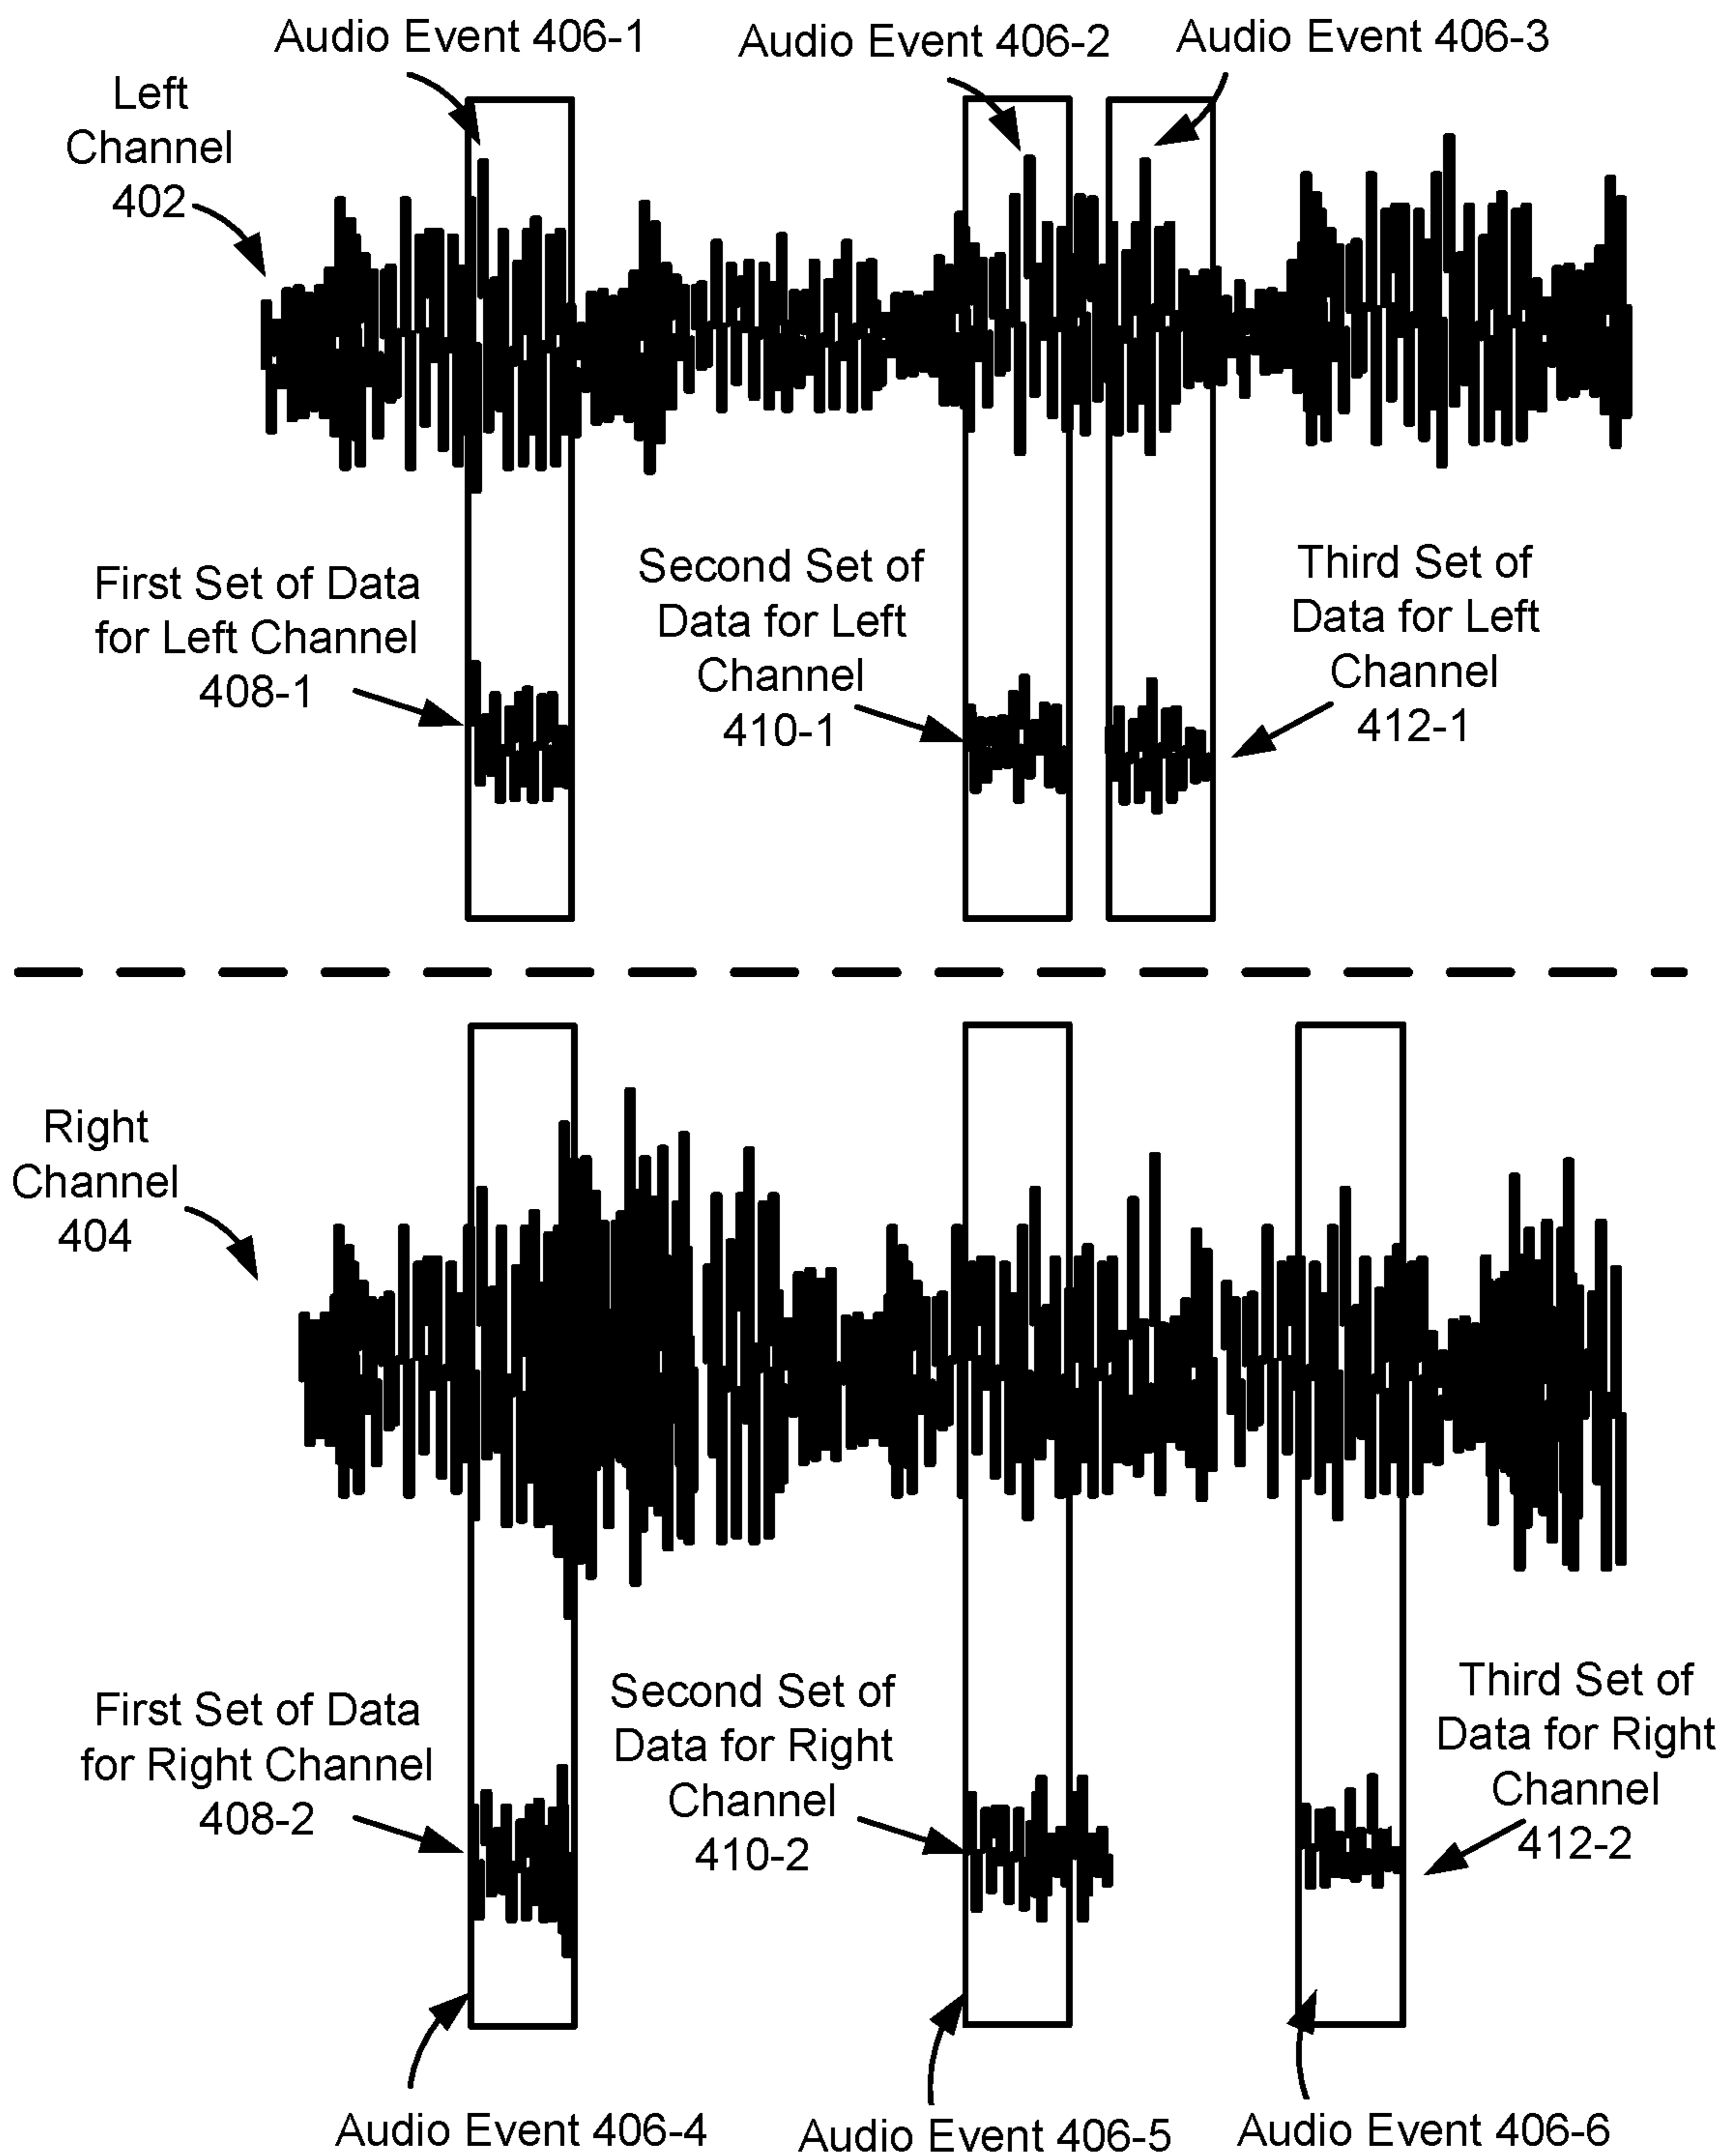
Audio Event 406-1

Audio Event 406-2

Audio Event 406-3

Left Channel 402

First Set of Data for Left Channel 408-1

Second Set of Data for Left Channel 410-1

Third Set of Data for Left Channel 412-1

Right Channel 404

First Set of Data for Right Channel 408-2

Second Set of Data for Right Channel 410-2

Third Set of Data for Right Channel 412-2

Audio Event 406-4

Audio Event 406-5

Audio Event 406-6